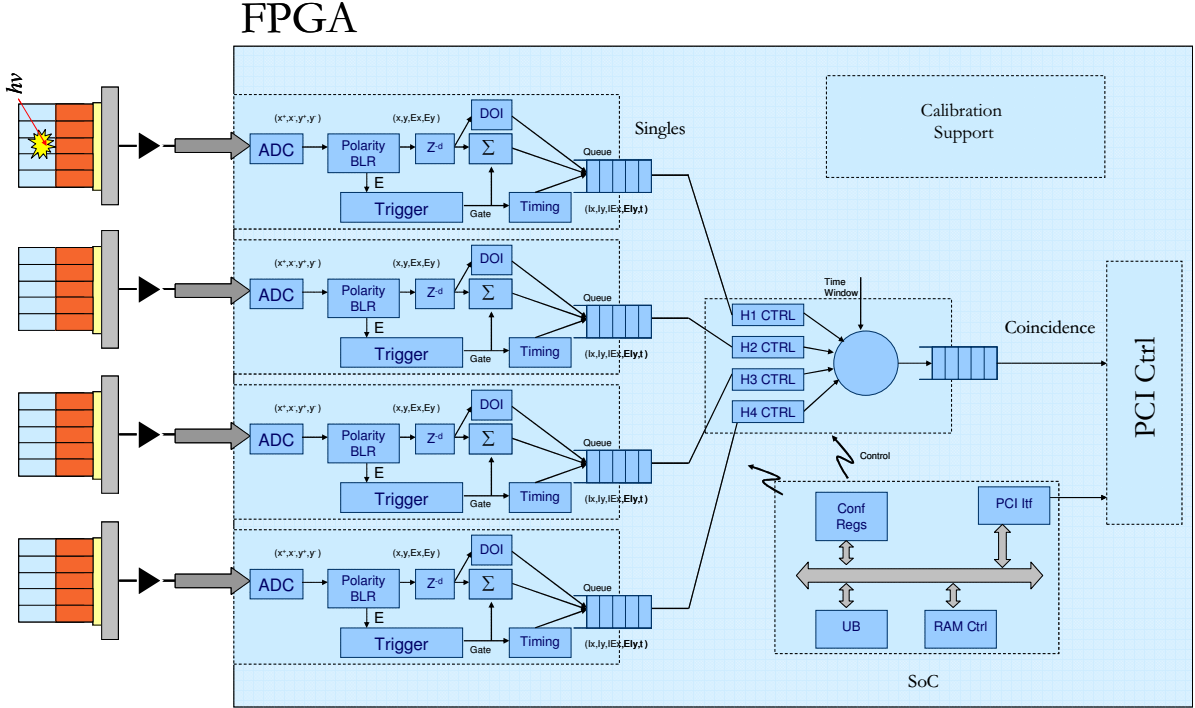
FPGA

$hv$

$(x^+,x^-,y^+,y^-)$ $(x,y,Ex,Ey)$ DOI

ADC Polarity BLR $Z^{-d}$ $\Sigma$ Queue Singles

E

Trigger Gate Timing (Ix,Iy,IEx,EIy,t)

Calibration Support

$(x^+,x^-,y^+,y^-)$ $(x,y,Ex,Ey)$ DOI

ADC Polarity BLR $Z^{-d}$ $\Sigma$ Queue

E

Trigger Gate Timing (Ix,Iy,IEx,EIy,t)

Time Window

H1 CTRL

H2 CTRL

H3 CTRL

H4 CTRL

Coincidence

PCI Ctrl

$(x^+,x^-,y^+,y^-)$ $(x,y,Ex,Ey)$ DOI

ADC Polarity BLR $Z^{-d}$ $\Sigma$ Queue

E

Trigger Gate Timing (Ix,Iy,IEx,EIy,t)

Control

Conf Regs

PCI Itf

$(x^+,x^-,y^+,y^-)$ $(x,y,Ex,Ey)$ DOI

ADC Polarity BLR $Z^{-d}$ $\Sigma$ Queue

E

Trigger Gate Timing (Ix,Iy,IEx,EIy,t)

UB

RAM Ctrl

SoC